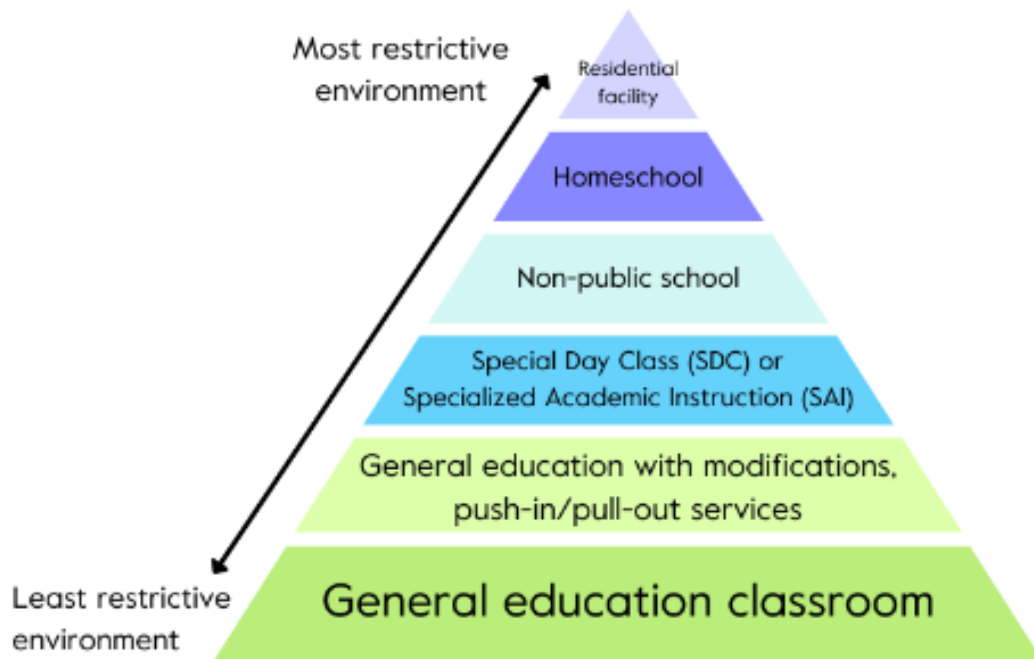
Most restrictive environment

Residential facility

Homeschool

Non-public school

Special Day Class (SDC) or Specialized Academic Instruction (SAI)

General education with modifications, push-in/pull-out services

Least restrictive environment

General education classroom